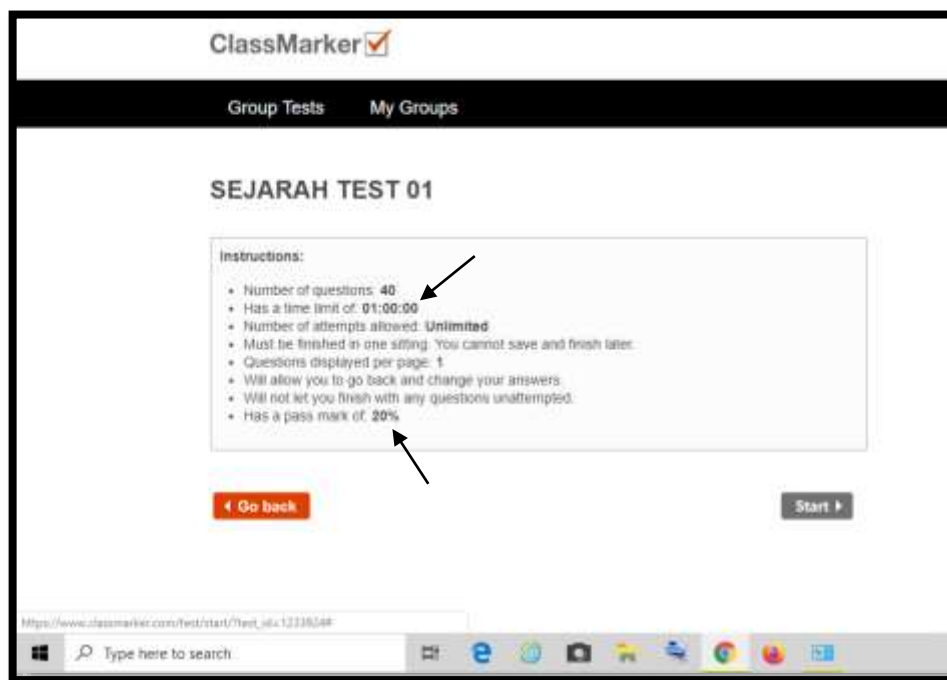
ClassMarker

Group Tests My Groups

SEJARAH TEST 01

Instructions:

- Number of questions: **40**
- Has a time limit of: **01:00:00**
- Number of attempts allowed: **Unlimited**
- Must be finished in one sitting. You cannot save and finish later.
- Questions displayed per page: **1**
- Will allow you to go back and change your answers.
- Will not let you finish with any questions unattempted.
- Has a pass mark of: **20%**

Go back

Start

https://www.classmarker.com/test/start/?test_id=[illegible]

Type here to search